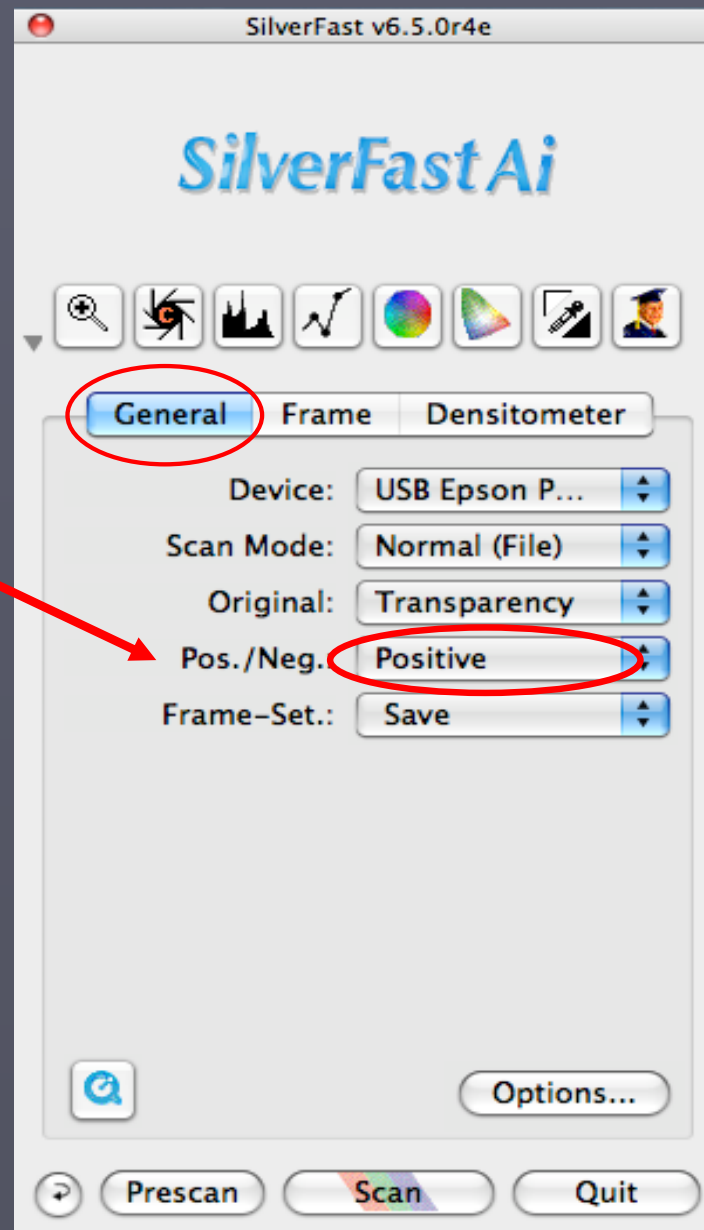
SilverFast v6.5.0r4e

SilverFast Ai

General Frame Densitometer

Device: USB Epson P...

Scan Mode: Normal (File)

Original: Transparency

Pos./Neg.: Positive

Frame-Set.: Save

Options...

Prescan Scan Quit